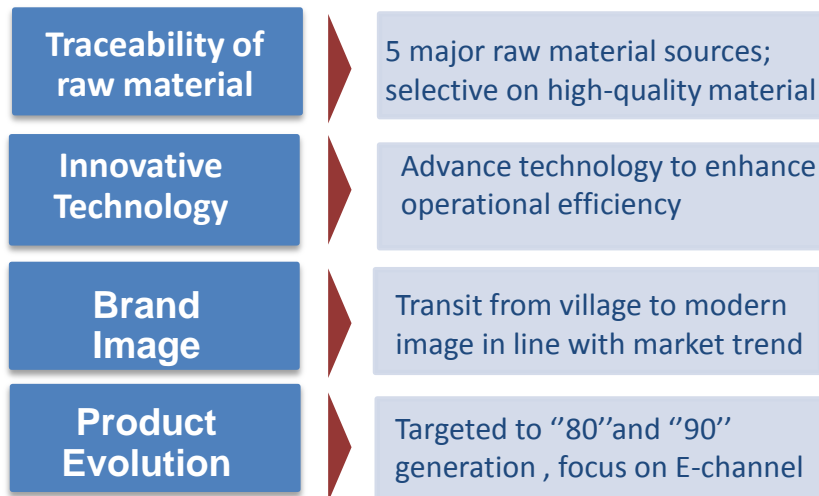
Traceability of raw material

5 major raw material sources; selective on high-quality material

Innovative Technology

Advance technology to enhance operational efficiency

Brand Image

Transit from village to modern image in line with market trend

Product Evolution

Targeted to ''80''and ''90'' generation , focus on E-channel